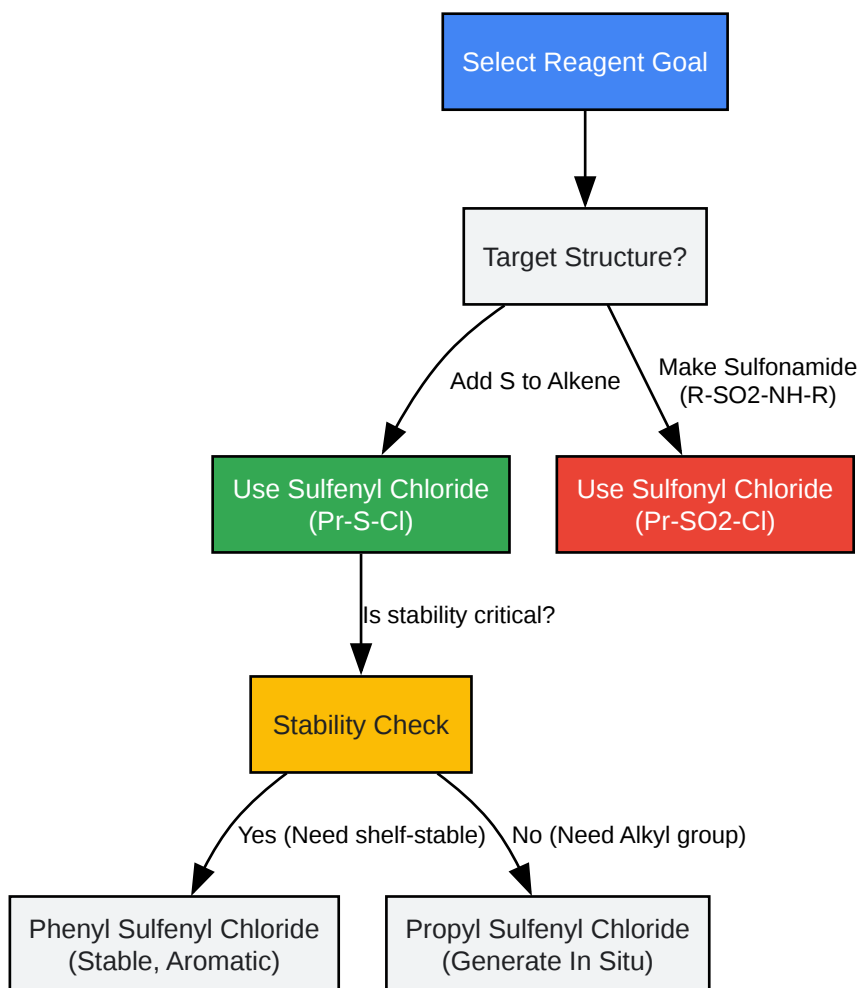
Select Reagent Goal

Target Structure?

Add S to Alkene

Make Sulfonamide (R-SO2-NH-R)

Use Sulfenyl Chloride (Pr-S-Cl)

Use Sulfonyl Chloride (Pr-SO2-Cl)

Is stability critical?

Stability Check

Yes (Need shelf-stable)

No (Need Alkyl group)

Phenyl Sulfenyl Chloride (Stable, Aromatic)

Propyl Sulfenyl Chloride (Generate In Situ)